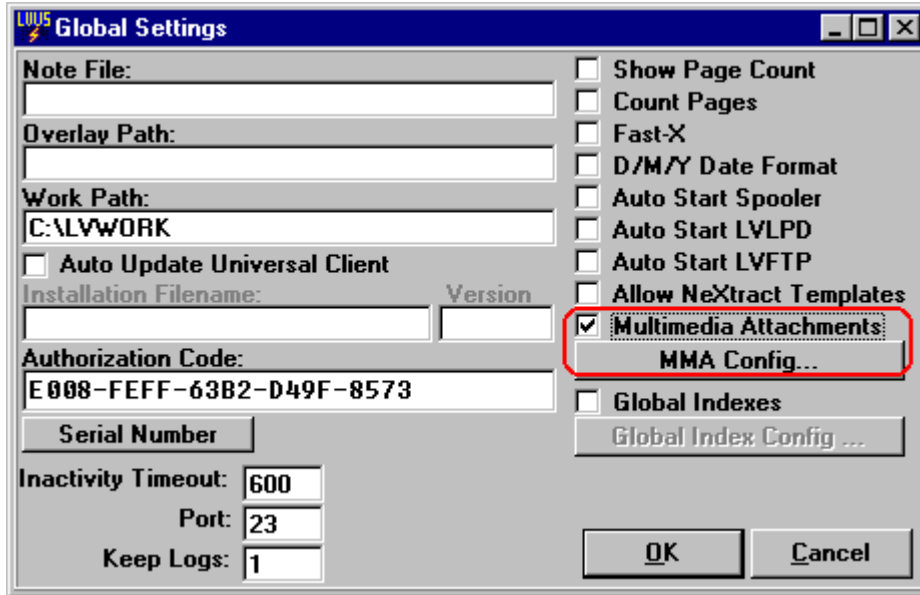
LVUS Global Settings

Note File:

Overlay Path:

Work Path:
C:\LVWORK

Auto Update Universal Client

Installation Filename:

Version

Authorization Code:
E008-FEFF-63B2-D49F-8573

Serial Number

Inactivity Timeout: 600

Port: 23

Keep Logs: 1

Show Page Count

Count Pages

Fast-X

D/M/Y Date Format

Auto Start Spooler

Auto Start LVLPD

Auto Start LVFTP

Allow NeXtract Templates

☑ Multimedia Attachments

MMA Config...

Global Indexes

Global Index Config ...

OK

Cancel